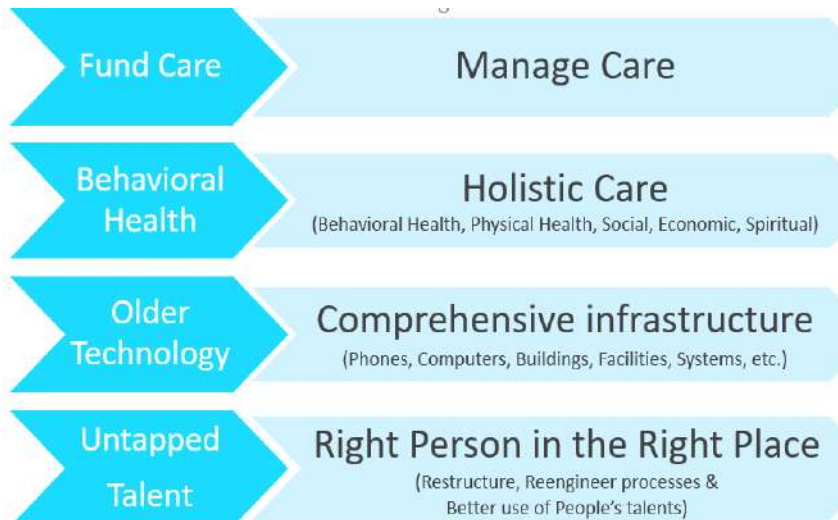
Fund Care

Manage Care

Behavioral Health

Holistic Care
(Behavioral Health, Physical Health, Social, Economic, Spiritual)

Older Technology

Comprehensive infrastructure
(Phones, Computers, Buildings, Facilities, Systems, etc.)

Untapped Talent

Right Person in the Right Place
(Restructure, Reengineer processes & Better use of People's talents)